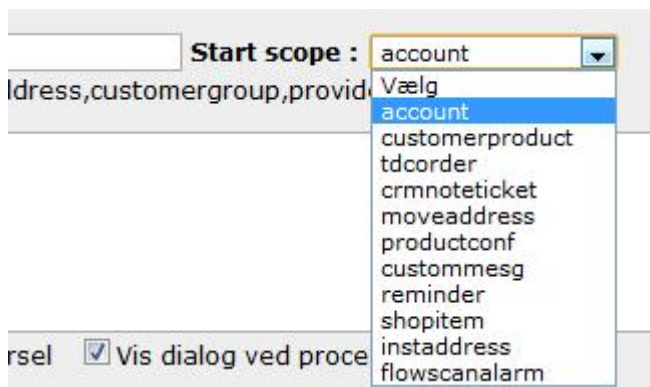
Start scope : account

ldress,customergroup,provid

Vælg
account
customerproduct
tdcorder
crmnoteticket
moveaddress
productconf
custommesg
reminder
shopitem
instaddress
flowscanalarm

rsel Vis dialog ved proce